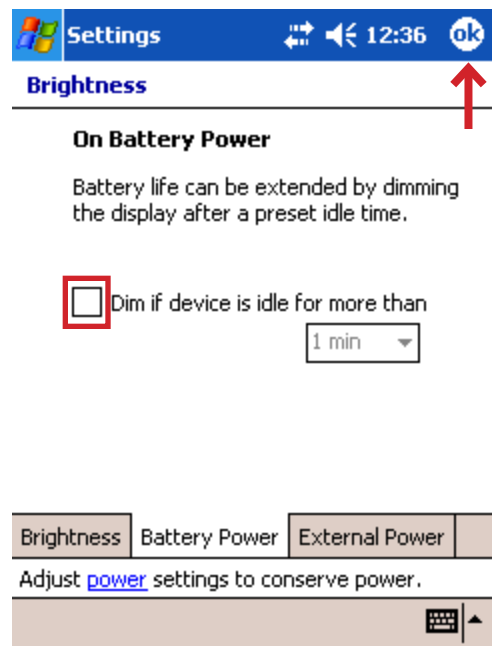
Settings 12:36 ok

Brightness

On Battery Power

Battery life can be extended by dimming the display after a preset idle time.

Dim if device is idle for more than

1 min

Brightness | Battery Power | External Power

Adjust power settings to conserve power.